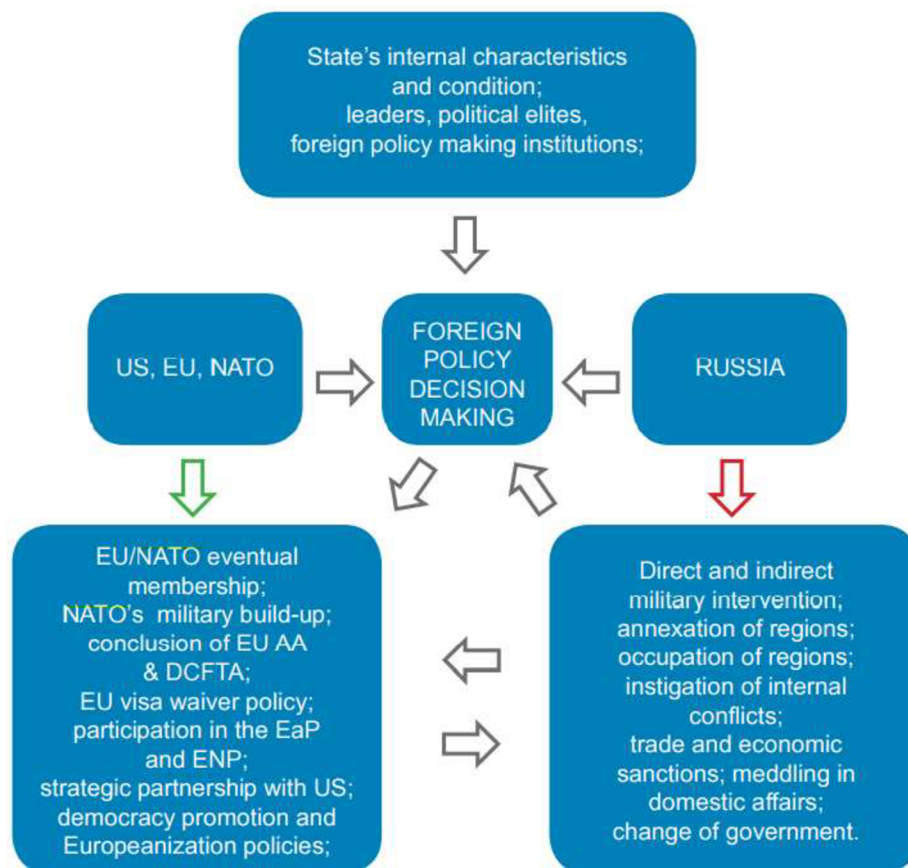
State's internal characteristics and condition;
leaders, political elites,
foreign policy making institutions;

US, EU, NATO

FOREIGN POLICY DECISION MAKING

RUSSIA

EU/NATO eventual membership;
NATO's military build-up;
conclusion of EU AA & DCFTA;
EU visa waiver policy;
participation in the EaP and ENP;
strategic partnership with US;
democracy promotion and Europeanization policies;

Direct and indirect military intervention;
annexation of regions;
occupation of regions;
instigation of internal conflicts;
trade and economic sanctions; meddling in domestic affairs;
change of government.